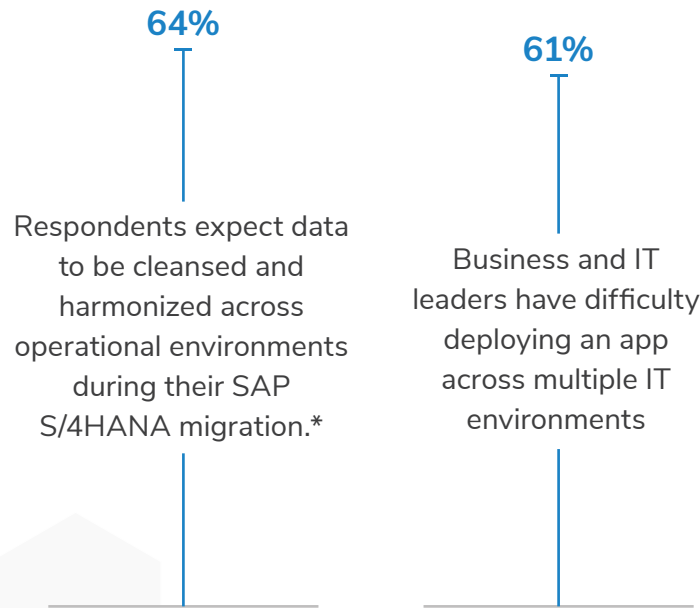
64%

Respondents expect data to be cleansed and harmonized across operational environments during their SAP S/4HANA migration.*

61%

Business and IT leaders have difficulty deploying an app across multiple IT environments